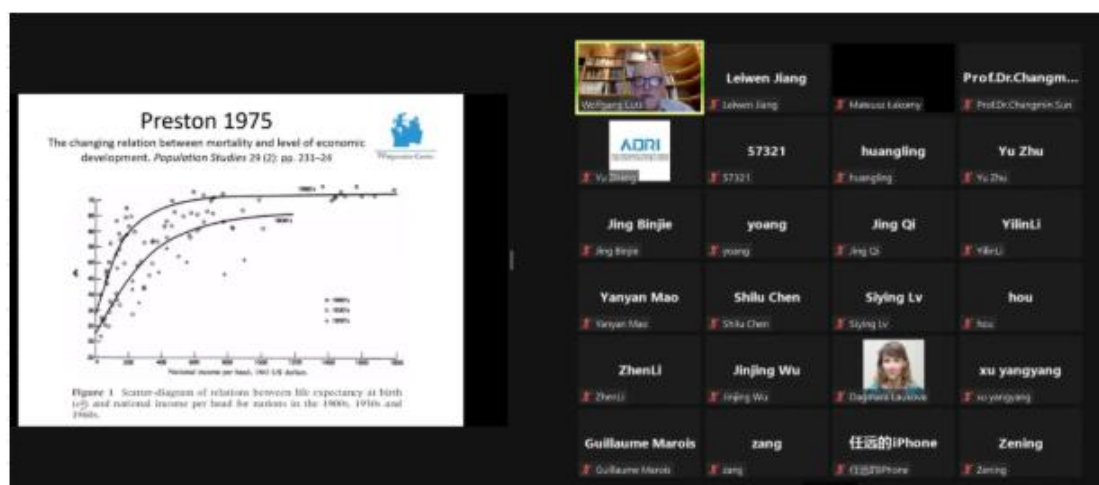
Preston 1975

The changing relation between mortality and level of economic development. *Population Studies* 29 (2): pp. 231–24

Wittgenstein Centre

1960's

1930's

1900's

National income per head, 1963 US dollars

Figure 1 Scatter-diagram of relations between life expectancy at birth ($e_0$) and national income per head for nations in the 1900s, 1930s and 1960s.

Wolfgang Lutz

Leiwen Jiang
Leiwen Jiang

Mateusz Łakomy

Prof.Dr.Changm...
Prof.Dr.Changmin Sun

ADRI
Yu Zhang

57321
57321

huangling
huangling

Yu Zhu
Yu Zhu

Jing Binjie
Jing Binjie

yoang
yoang

Jing Qi
Jing Qi

YilinLi
YilinLi

Yanyan Mao
Yanyan Mao

Shilu Chen
Shilu Chen

Siying Lv
Siying Lv

hou
hou

ZhenLi
ZhenLi

Jinjing Wu
Jinjing Wu

Dagmara Lauková

xu yangyang
xu yangyang

Guillaume Marois
Guillaume Marois

zang
zang

任远的iPhone
任远的iPhone

Zening
Zening